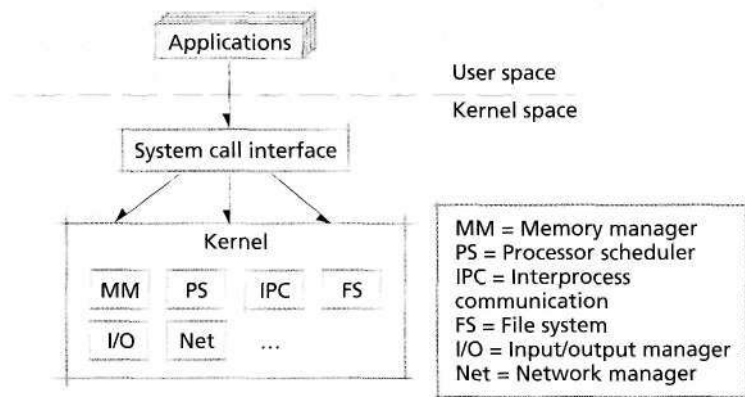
Applications

User space

Kernel space

System call interface

Kernel

MM PS IPC FS

I/O Net ...

MM = Memory manager
PS = Processor scheduler
IPC = Interprocess communication
FS = File system
I/O = Input/output manager
Net = Network manager